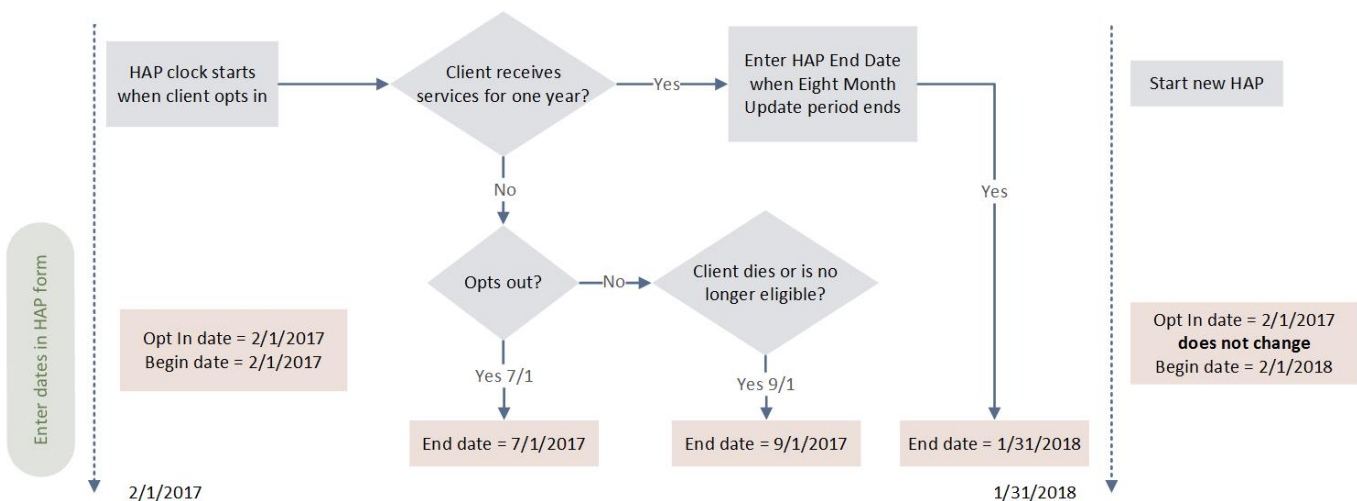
HAP clock starts when client opts in

Client receives services for one year?

Yes

Enter HAP End Date when Eight Month Update period ends

Start new HAP

No

Yes

Enter dates in HAP form

Opts out?

No

Client dies or is no longer eligible?

Opt In date = 2/1/2017
Begin date = 2/1/2017

Yes 7/1

Yes 9/1

Opt In date = 2/1/2017
**does not change**
Begin date = 2/1/2018

End date = 7/1/2017

End date = 9/1/2017

End date = 1/31/2018

2/1/2017

1/31/2018